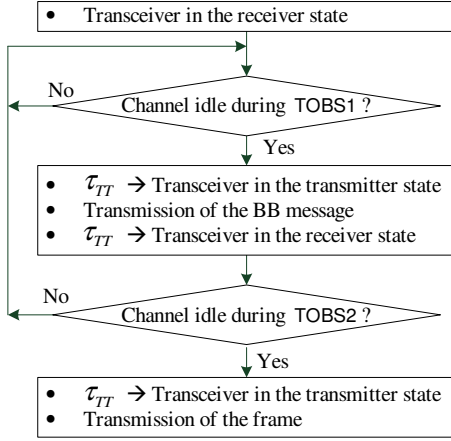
• Transceiver in the receiver state

No

Channel idle during TOBS1 ?

Yes

• $\tau_{TT}$ → Transceiver in the transmitter state
• Transmission of the BB message
• $\tau_{TT}$ → Transceiver in the receiver state

No

Channel idle during TOBS2 ?

Yes

• $\tau_{TT}$ → Transceiver in the transmitter state
• Transmission of the frame